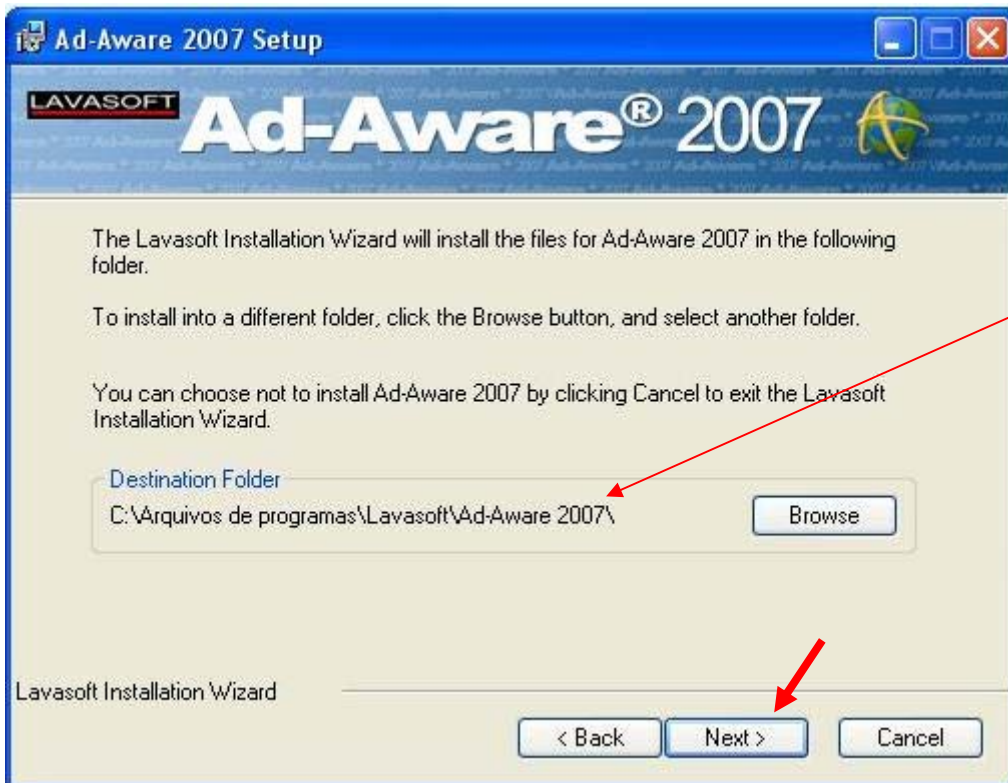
Ad-Aware 2007 Setup

LAVASOFT Ad-Aware® 2007

The Lavasoft Installation Wizard will install the files for Ad-Aware 2007 in the following folder.

To install into a different folder, click the Browse button, and select another folder.

You can choose not to install Ad-Aware 2007 by clicking Cancel to exit the Lavasoft Installation Wizard.

Destination Folder

C:\Arquivos de programas\Lavasoft\Ad-Aware 2007\

Browse

Lavasoft Installation Wizard

< Back

Next >

Cancel